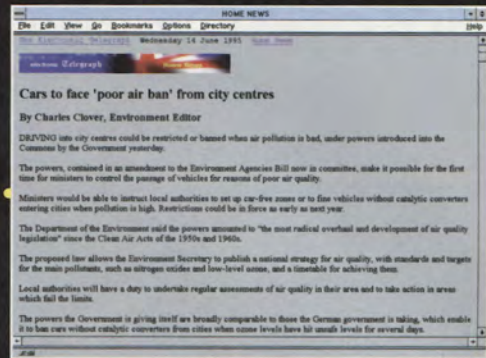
HOME NEWS

File Edit View Go Bookmarks Options Directory Help

The Electronic Telegraph Wednesday 14 June 1995 Home News

electronic Telegraph Home News

Cars to face 'poor air ban' from city centres

By Charles Clover, Environment Editor

DRIVING into city centres could be restricted or banned when air pollution is bad, under powers introduced into the Commons by the Government yesterday.

The powers, contained in an amendment to the Environment Agencies Bill now in committee, make it possible for the first time for ministers to control the passage of vehicles for reasons of poor air quality.

Ministers would be able to instruct local authorities to set up car-free zones or to fine vehicles without catalytic converters entering cities when pollution is high. Restrictions could be in force as early as next year.

The Department of the Environment said the powers amounted to "the most radical overhaul and development of air quality legislation" since the Clean Air Acts of the 1950s and 1960s.

The proposed law allows the Environment Secretary to publish a national strategy for air quality, with standards and targets for the main pollutants, such as nitrogen oxides and low-level ozone, and a timetable for achieving them.

Local authorities will have a duty to undertake regular assessments of air quality in their area and to take action in areas which fail the limits.

The powers the Government is giving itself are broadly comparable to those the German government is taking, which enable it to ban cars without catalytic converters from cities when ozone levels have hit unsafe levels for several days.